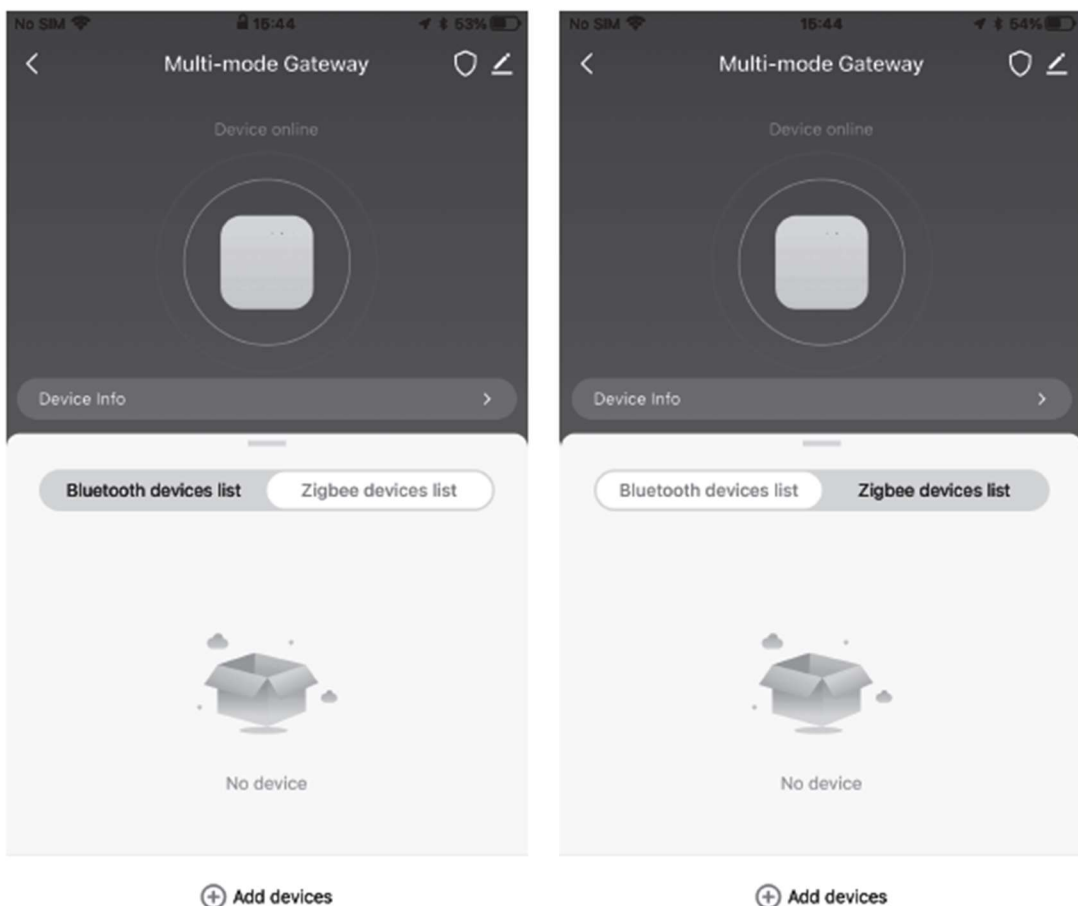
No SIM 15:44 53%

<

Multi-mode Gateway

Device online

Device Info >

Bluetooth devices list

Zigbee devices list

No device

Add devices

No SIM 15:44 54%

<

Multi-mode Gateway

Device online

Device Info >

Bluetooth devices list

Zigbee devices list

No device

Add devices